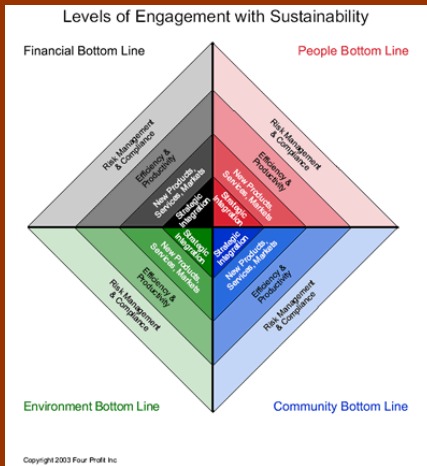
Levels of Engagement with Sustainability

Financial Bottom Line

People Bottom Line

Risk Management & Compliance

Efficiency & Productivity

New Products, Services, Markets

Strategic Integration

Risk Management & Compliance

Efficiency & Productivity

New Products, Services, Markets

Strategic Integration

Strategic Integration

New Products, Services, Markets

Efficiency & Productivity

Risk Management & Compliance

Strategic Integration

New Products, Services, Markets

Efficiency & Productivity

Risk Management & Compliance

Environment Bottom Line

Community Bottom Line

Copyright 2003 Four Profit Inc